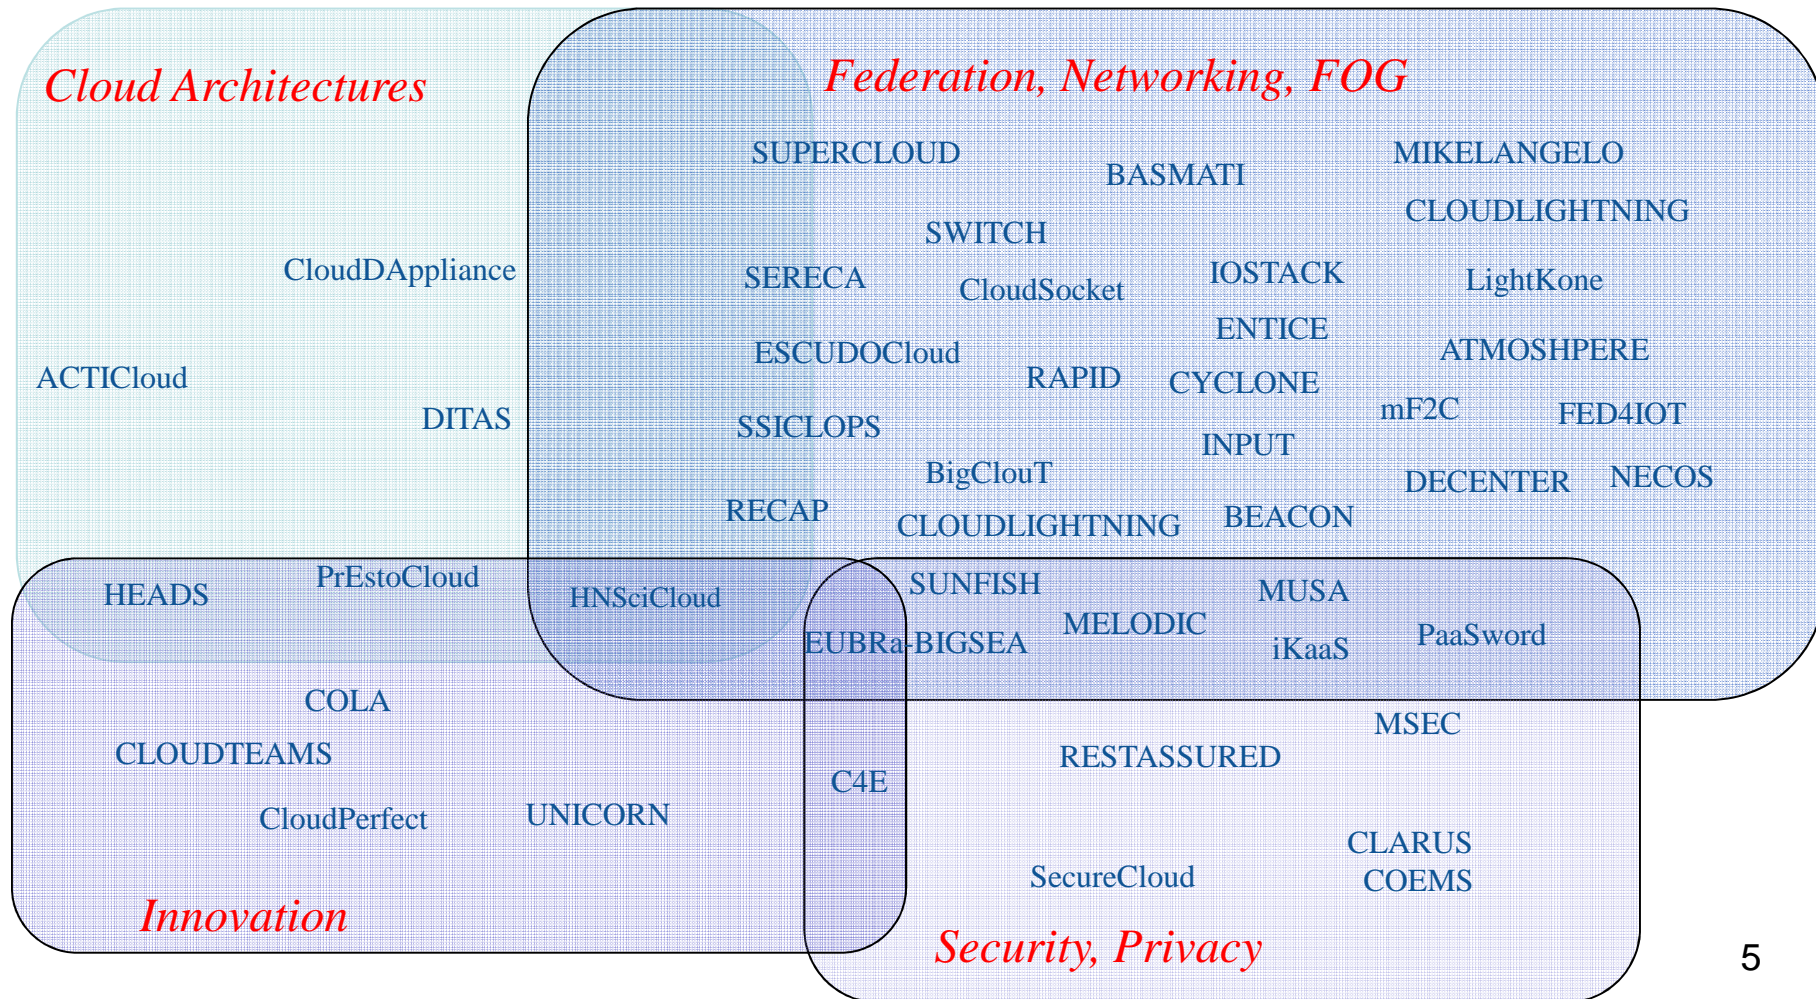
Cloud Architectures

Federation, Networking, FOG

SUPERCLOUD
BASMATI
MIKELANGELO
CLOUDLIGHTNING
SWITCH
CloudDAppliance
SERECA
CloudSocket
IOSTACK
LightKone
ENTICE
ESCUDOCloud
ATMOSHPERE
ACTICloud
RAPID
CYCLONE
mF2C
FED4IOT
DITAS
SSICLOPS
INPUT
BigClouT
DECENTER
NECOS
RECAP
CLOUDLIGHTNING
BEACON
PrEstoCloud
SUNFISH
HEADS
HNSciCloud
MUSA
MELODIC
PaaSword
EUBRa-BIGSEA
iKaaS
COLA
MSEC
CLOUDTEAMS
RESTASSURED
C4E
CloudPerfect
UNICORN
CLARUS
SecureCloud
COEMS

Innovation

Security, Privacy

5